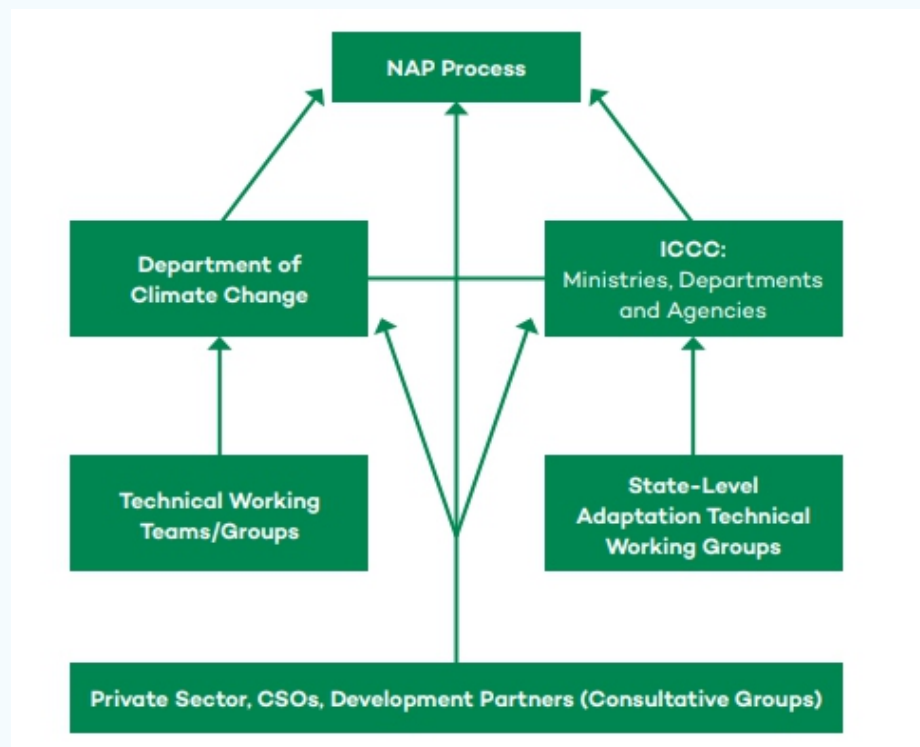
NAP Process

Department of Climate Change

ICCC:
Ministries, Departments and Agencies

Technical Working Teams/Groups

State-Level Adaptation Technical Working Groups

Private Sector, CSOs, Development Partners (Consultative Groups)